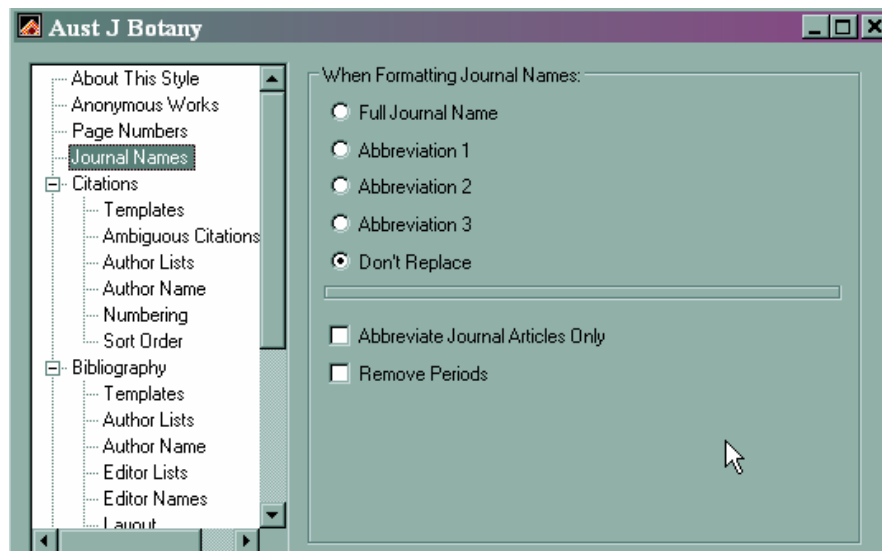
Aust J Botany

About This Style
Anonymous Works
Page Numbers
Journal Names
Citations
Templates
Ambiguous Citations
Author Lists
Author Name
Numbering
Sort Order
Bibliography
Templates
Author Lists
Author Name
Editor Lists
Editor Names
Layout

When Formatting Journal Names:
Full Journal Name
Abbreviation 1
Abbreviation 2
Abbreviation 3
Don't Replace

Abbreviate Journal Articles Only
Remove Periods